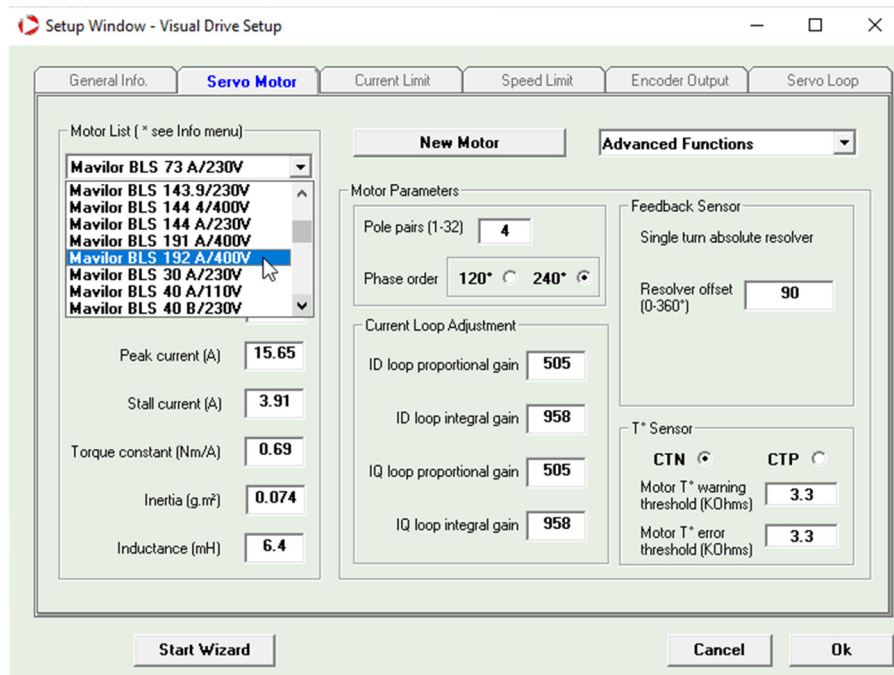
Setup Window - Visual Drive Setup

General Info. | Servo Motor | Current Limit | Speed Limit | Encoder Output | Servo Loop

Motor List ( * see Info menu)

Mavilor BLS 73 A/230V

Mavilor BLS 143.9/230V
Mavilor BLS 144 4/400V
Mavilor BLS 144 A/230V
Mavilor BLS 191 A/400V
Mavilor BLS 192 A/400V
Mavilor BLS 30 A/230V
Mavilor BLS 40 A/110V
Mavilor BLS 40 B/230V

Peak current (A) 15.65

Stall current (A) 3.91

Torque constant (Nm/A) 0.69

Inertia (g.m²) 0.074

Inductance (mH) 6.4

New Motor

Advanced Functions

Motor Parameters

Pole pairs (1-32) 4

Phase order 120° 240°

Current Loop Adjustment

ID loop proportional gain 505

ID loop integral gain 958

IQ loop proportional gain 505

IQ loop integral gain 958

Feedback Sensor

Single turn absolute resolver

Resolver offset (0-360°) 90

T° Sensor

CTN CTP

Motor T° warning threshold (KOhms) 3.3

Motor T° error threshold (KOhms) 3.3

Start Wizard

Cancel

Ok